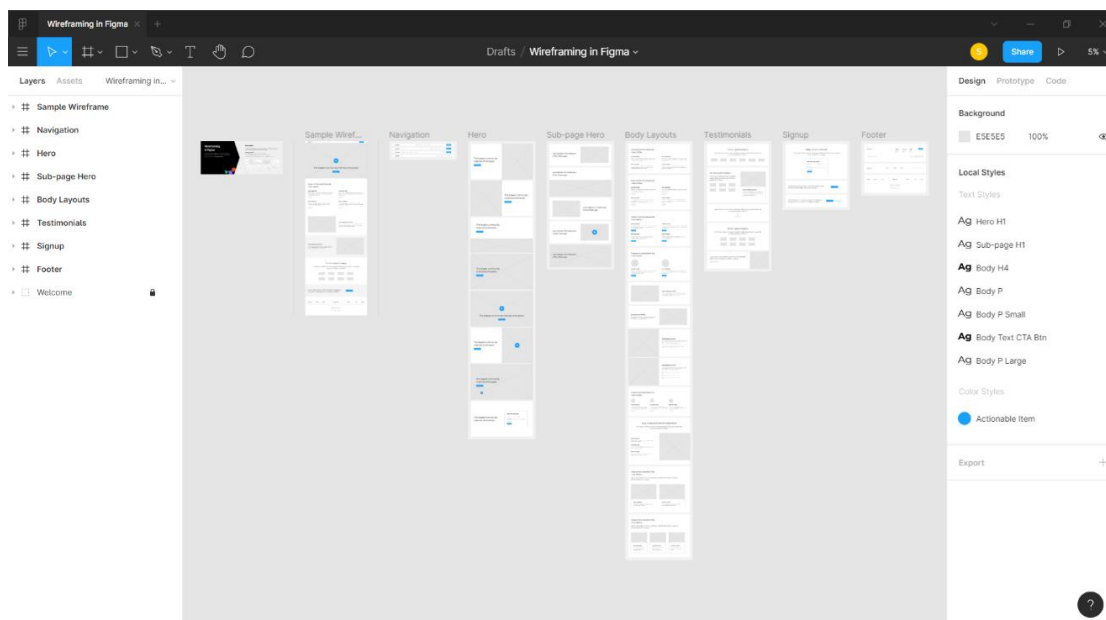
Wireframing in Figma

Drafts / Wireframing in Figma

S Share 5%

Layers Assets Wireframing in...

Sample Wireframe
Navigation
Hero
Sub-page Hero
Body Layouts
Testimonials
Signup
Footer
Welcome

Sample Wiref... Navigation Hero Sub-page Hero Body Layouts Testimonials Signup Footer

Design Prototype Code

Background

E5E5E5 100%

Local Styles

Text Styles

Ag Hero H1
Ag Sub-page H1
Ag Body H4
Ag Body P
Ag Body P Small
Ag Body Text CTA Btn
Ag Body P Large

Color Styles

Actionable Item

Export

?